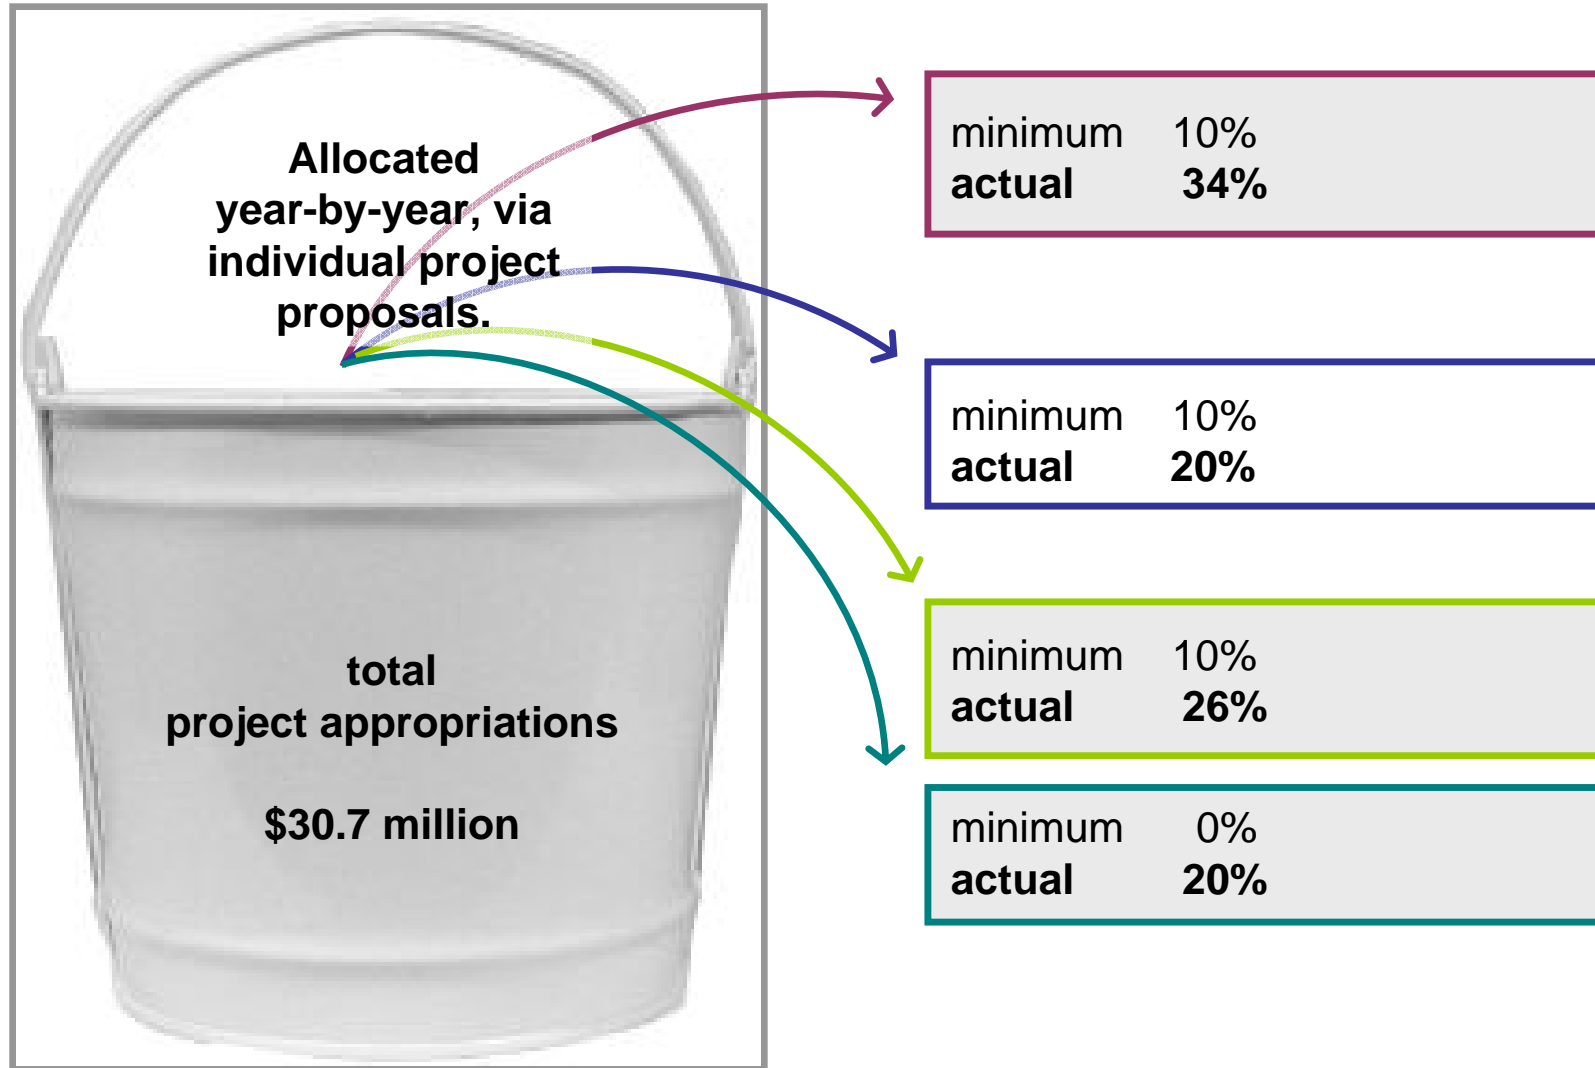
Allocated year-by-year, via individual project proposals.

total project appropriations

$30.7 million

| minimum | 10% |
|---|---|
| actual | 34% |

| minimum | 10% |
|---|---|
| actual | 20% |

| minimum | 10% |
|---|---|
| actual | 26% |

| minimum | 0% |
|---|---|
| actual | 20% |